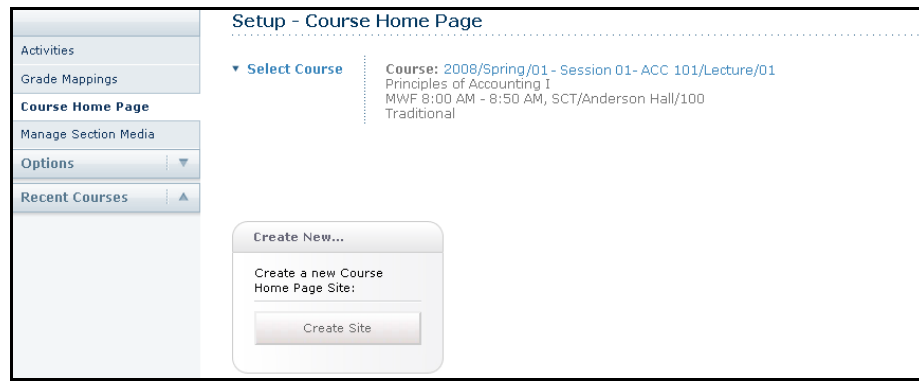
Activities
Grade Mappings
Course Home Page
Manage Section Media
Options
Recent Courses

Setup - Course Home Page

▾ Select Course

Course: 2008/Spring/01 - Session 01- ACC 101/Lecture/01
Principles of Accounting I
MWF 8:00 AM - 8:50 AM, SCT/Anderson Hall/100
Traditional

Create New...

Create a new Course Home Page Site:

Create Site